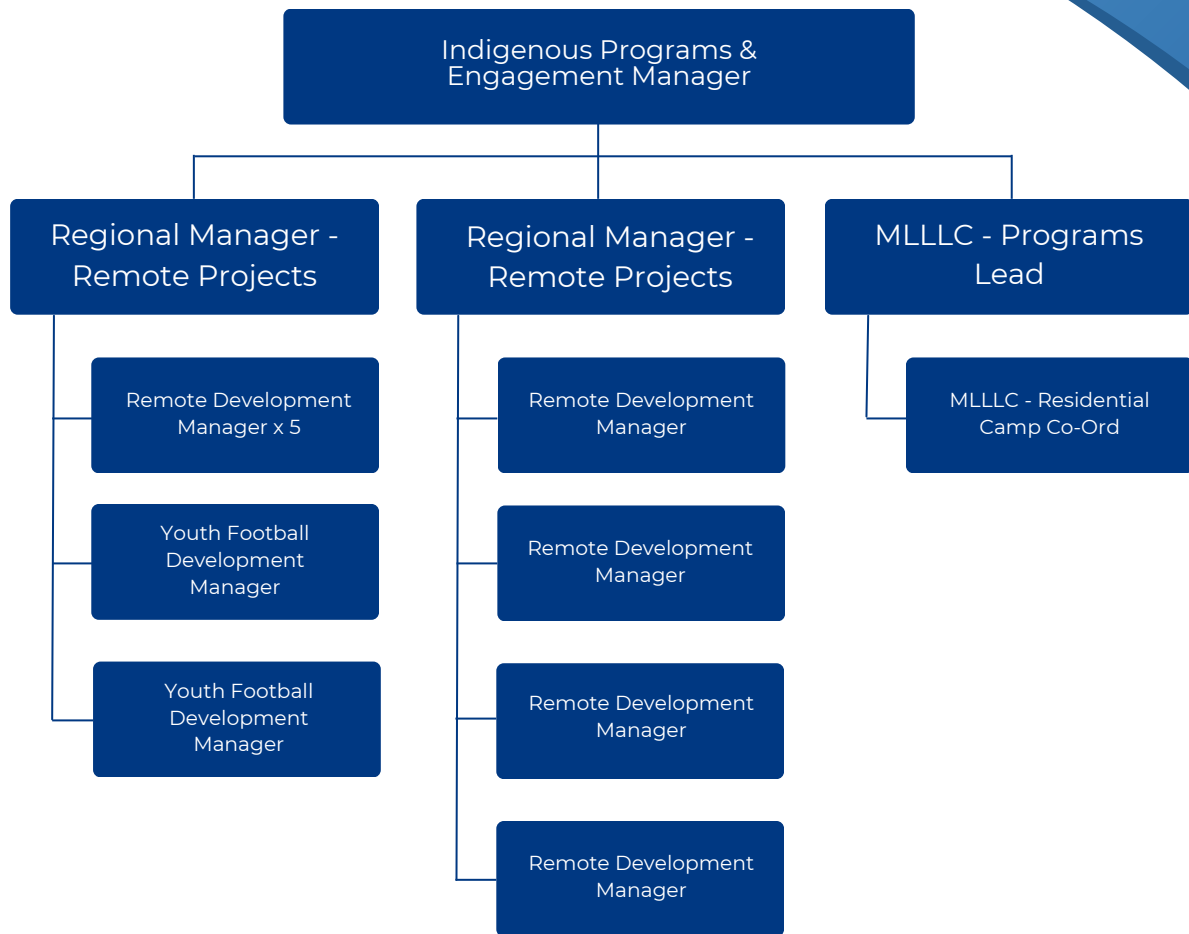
Indigenous Programs & Engagement Manager

Regional Manager - Remote Projects

Remote Development Manager x 5

Youth Football Development Manager

Youth Football Development Manager

Regional Manager - Remote Projects

Remote Development Manager

Remote Development Manager

Remote Development Manager

Remote Development Manager

MLLLC - Programs Lead

MLLLC - Residential Camp Co-Ord